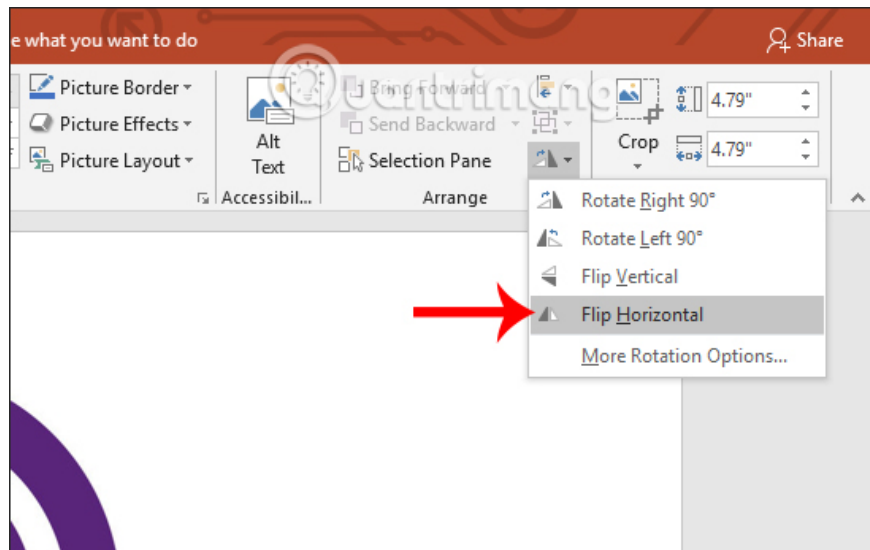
e what you want to do

Share

Picture Border

Picture Effects

Picture Layout

Alt Text

Accessibil...

Bring Forward

Send Backward

Selection Pane

Arrange

Crop

4.79"

4.79"

Rotate Right 90°

Rotate Left 90°

Flip Vertical

Flip Horizontal

More Rotation Options...